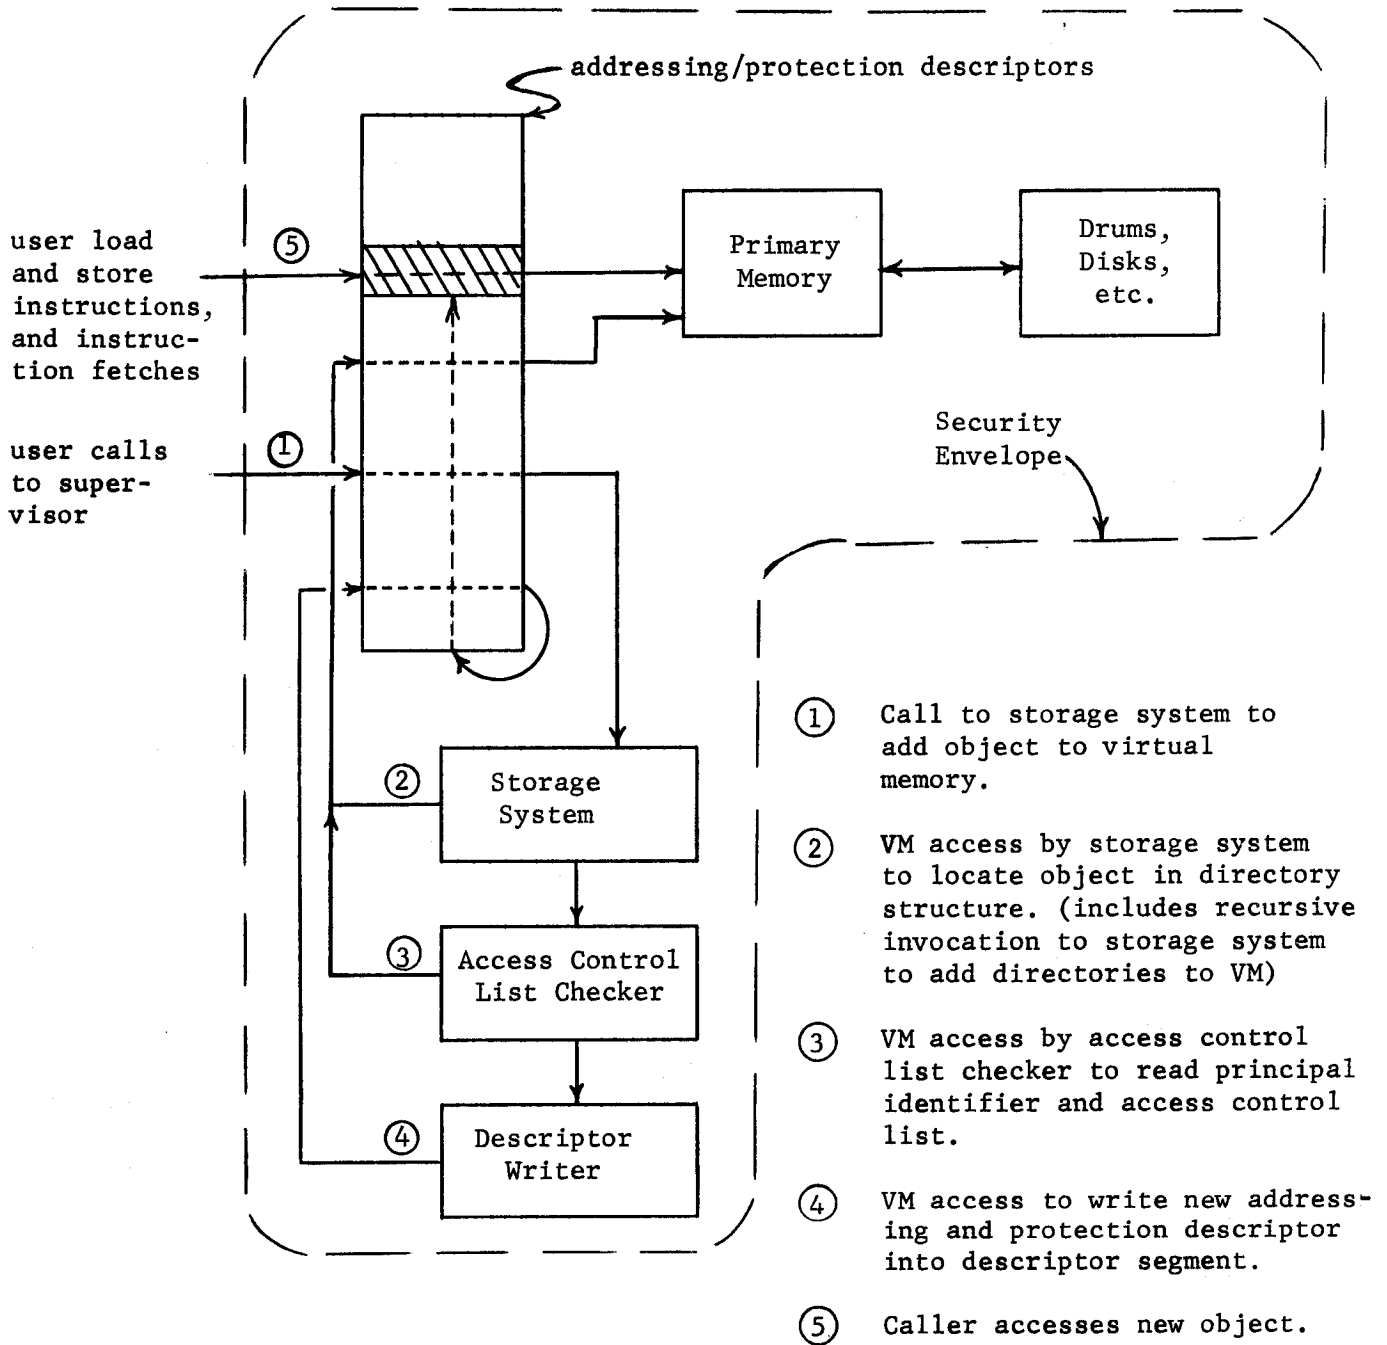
addressing/protection descriptors

user load and store instructions, and instruction fetches

5

Primary Memory

Drums, Disks, etc.

user calls to supervisor

1

Security Envelope

2

Storage System

3

Access Control List Checker

4

Descriptor Writer

1 Call to storage system to add object to virtual memory.

2 VM access by storage system to locate object in directory structure. (includes recursive invocation to storage system to add directories to VM)

3 VM access by access control list checker to read principal identifier and access control list.

4 VM access to write new addressing and protection descriptor into descriptor segment.

5 Caller accesses new object.